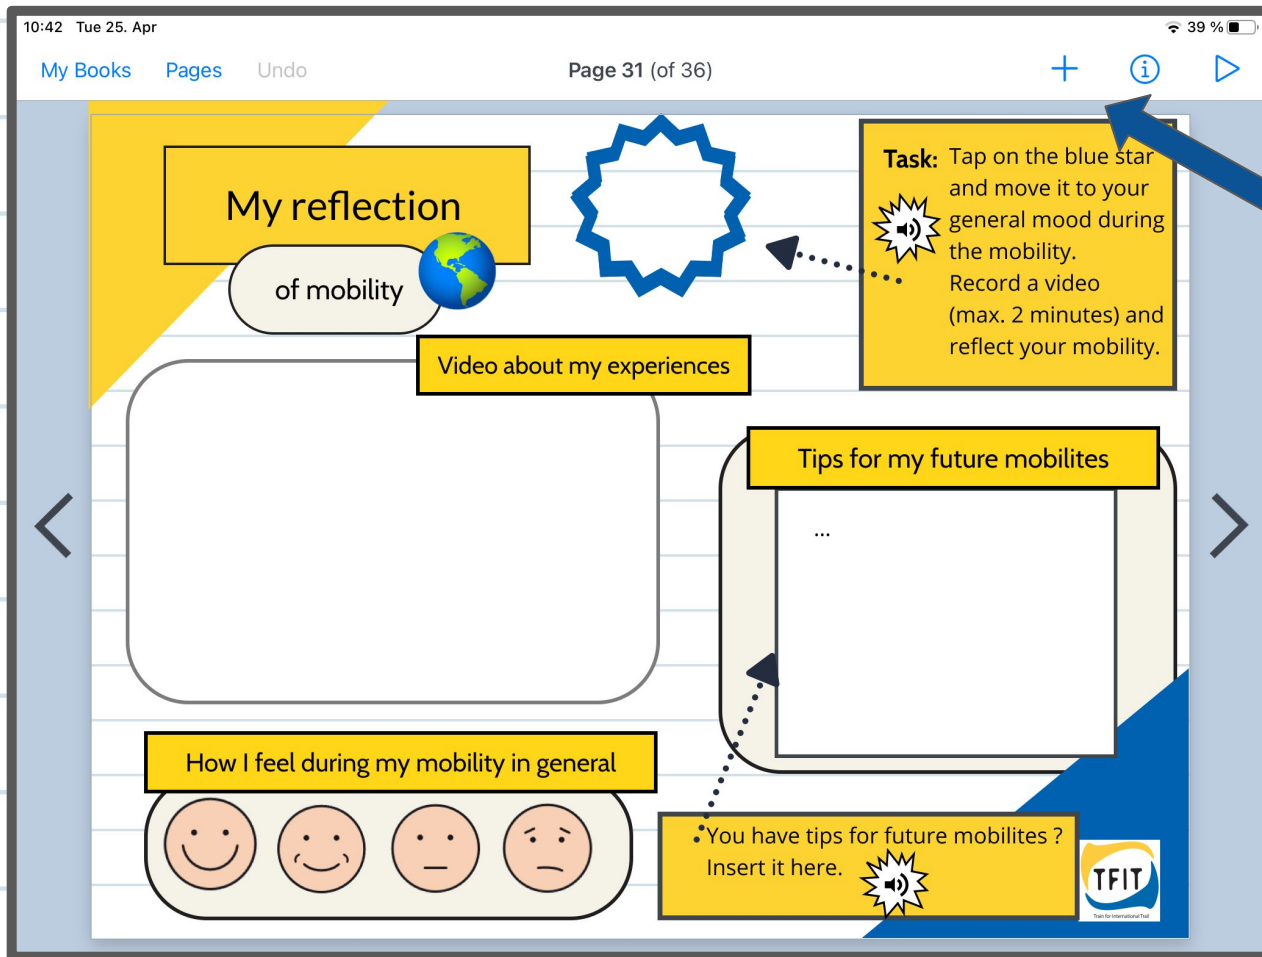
10:42 Tue 25. Apr

39 %

My Books Pages Undo

Page 31 (of 36)

My reflection

of mobility

Task: Tap on the blue star and move it to your general mood during the mobility. Record a video (max. 2 minutes) and reflect your mobility.

Video about my experiences

Tips for my future mobilites

...

How I feel during my mobility in general

You have tips for future mobilites ? Insert it here.

TFIT

Train for International Trail